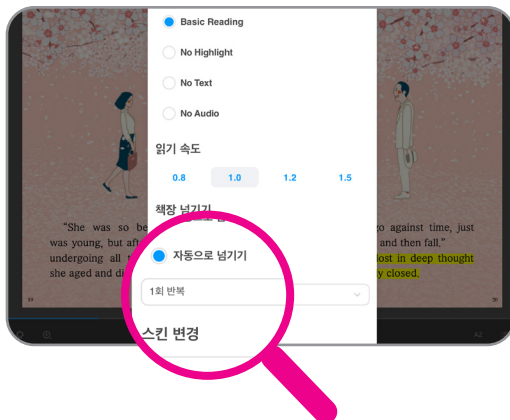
Basic Reading

No Highlight

No Text

No Audio

읽기 속도

0.8 1.0 1.2 1.5

책장 넘기기

자동으로 넘기기

1회 반복

스킨 변경

"She was so be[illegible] go against time, just was young, but aft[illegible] and then fall." undergoing all t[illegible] lost in deep thought she aged and di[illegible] closed.

39 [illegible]